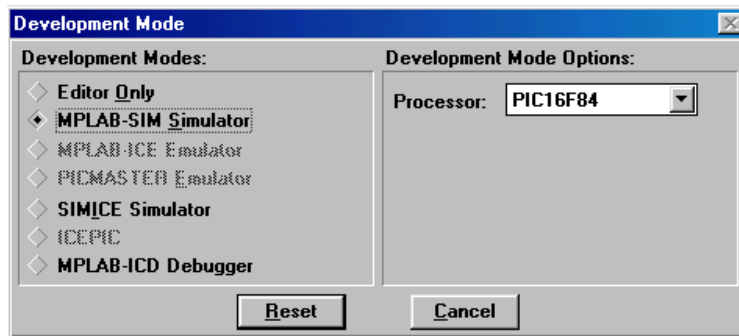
Development Mode

Development Modes:

Editor Only
MPLAB-SIM Simulator
MPLAB-ICE Emulator
PICMASTER Emulator
SIMICE Simulator
ICEPIC
MPLAB-ICD Debugger

Development Mode Options:

Processor: PIC16F84

Reset
Cancel